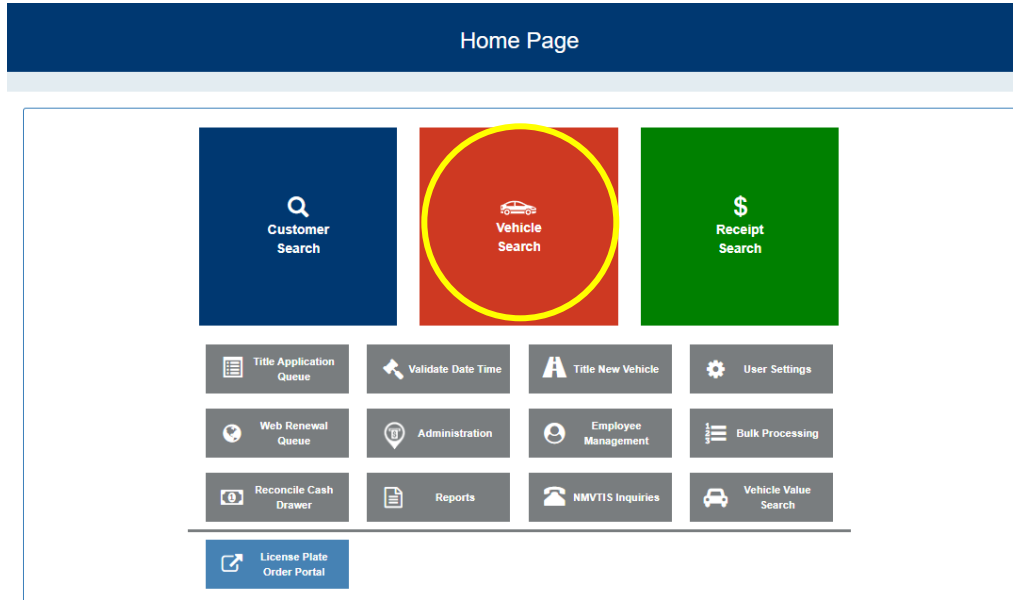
Home Page

Customer Search

Vehicle Search

$

Receipt Search

Title Application Queue

Validate Date Time

Title New Vehicle

User Settings

Web Renewal Queue

Administration

Employee Management

Bulk Processing

Reconcile Cash Drawer

Reports

NMVTIS Inquiries

Vehicle Value Search

License Plate Order Portal